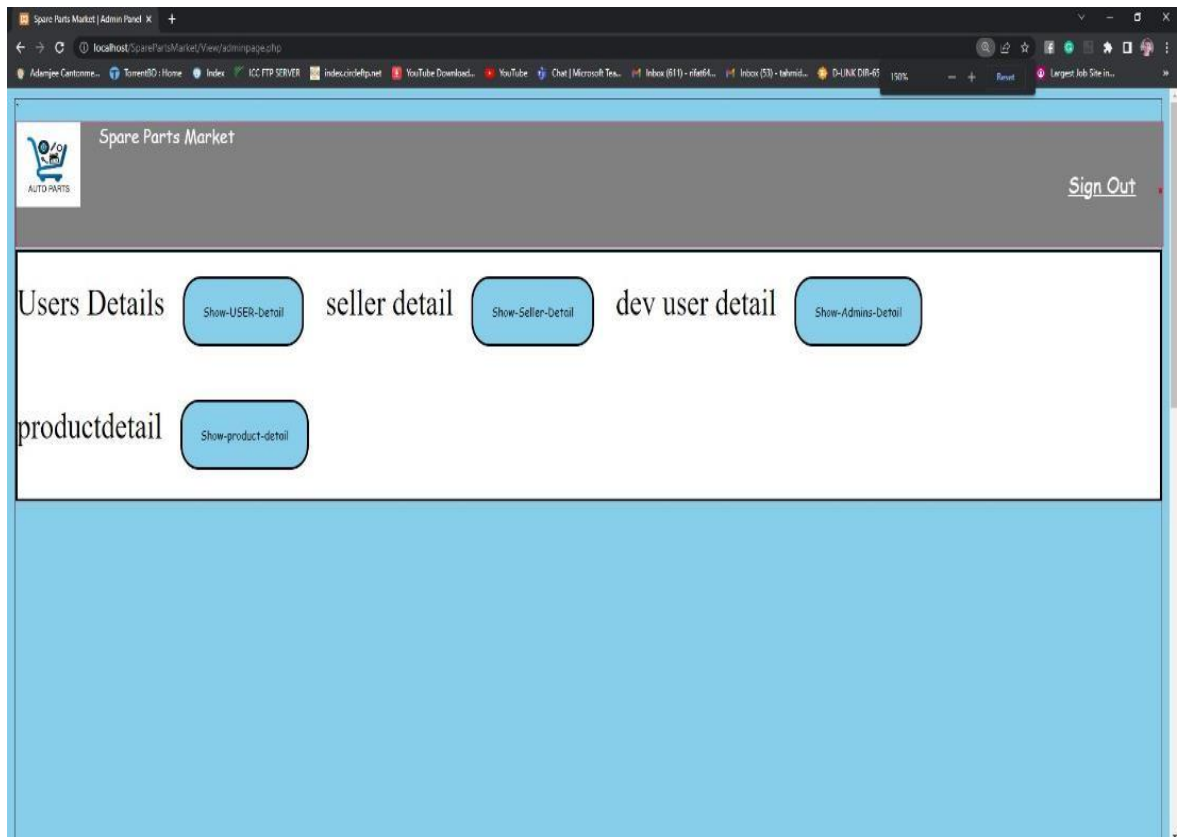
Spare Parts Market | Admin Panel ×
localhost/SparePartsMarket/View/adminpage.php
Adamjee Cantonme... TorrentBD : Home Index ICC FTP SERVER index.circleftp.net YouTube Download... YouTube Chat | Microsoft Tea... Inbox (611) - rifat64... Inbox (53) - tahmid... D-LINK DIR-65 150% − + Reset Largest Job Site in...

AUTO PARTS
Spare Parts Market

Sign Out

Users Details Show-USER-Detail seller detail Show-Seller-Detail dev user detail Show-Admins-Detail

productdetail Show-product-detail